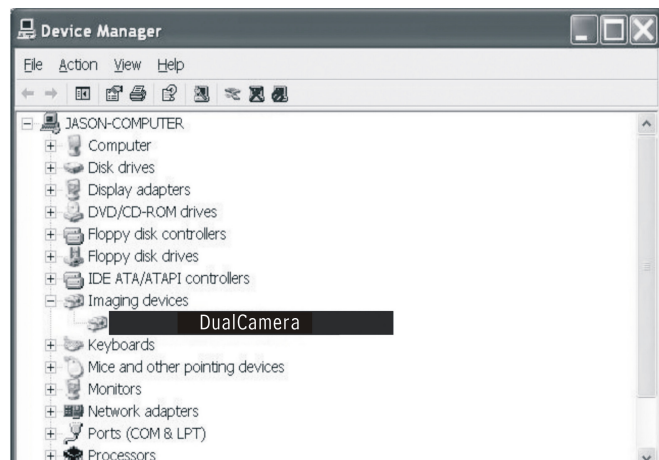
Device Manager

File Action View Help

JASON-COMPUTER
Computer
Disk drives
Display adapters
DVD/CD-ROM drives
Floppy disk controllers
Floppy disk drives
IDE ATA/ATAPI controllers
Imaging devices
DualCamera
Keyboards
Mice and other pointing devices
Monitors
Network adapters
Ports (COM & LPT)
Processors